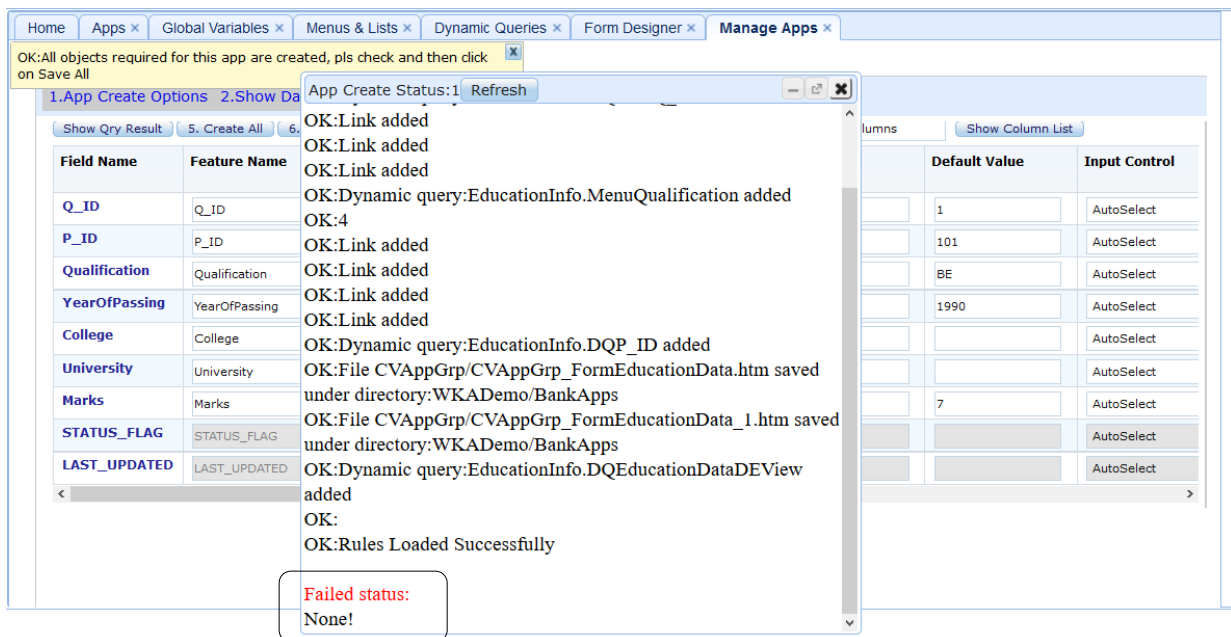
Home | Apps × | Global Variables × | Menus & Lists × | Dynamic Queries × | Form Designer × | Manage Apps ×

OK:All objects required for this app are created, pls check and then click on Save All

1.App Create Options 2.Show Da

Show Qry Result | 5. Create All | 6.

lumns | Show Column List

| Field Name | Feature Name | Default Value | Input Control |
|---|---|---|---|
| Q_ID | Q_ID | 1 | AutoSelect |
| P_ID | P_ID | 101 | AutoSelect |
| Qualification | Qualification | BE | AutoSelect |
| YearOfPassing | YearOfPassing | 1990 | AutoSelect |
| College | College | | AutoSelect |
| University | University | | AutoSelect |
| Marks | Marks | 7 | AutoSelect |
| STATUS_FLAG | STATUS_FLAG | | AutoSelect |
| LAST_UPDATED | LAST_UPDATED | | AutoSelect |

App Create Status:1 Refresh

OK:Link added
OK:Link added
OK:Link added
OK:Dynamic query:EducationInfo.MenuQualification added
OK:4
OK:Link added
OK:Link added
OK:Link added
OK:Link added
OK:Dynamic query:EducationInfo.DQP_ID added
OK:File CVAppGrp/CVAppGrp_FormEducationData.htm saved under directory:WKADemo/BankApps
OK:File CVAppGrp/CVAppGrp_FormEducationData_1.htm saved under directory:WKADemo/BankApps
OK:Dynamic query:EducationInfo.DQEducationDataDEView added
OK:
OK:Rules Loaded Successfully

Failed status:
None!